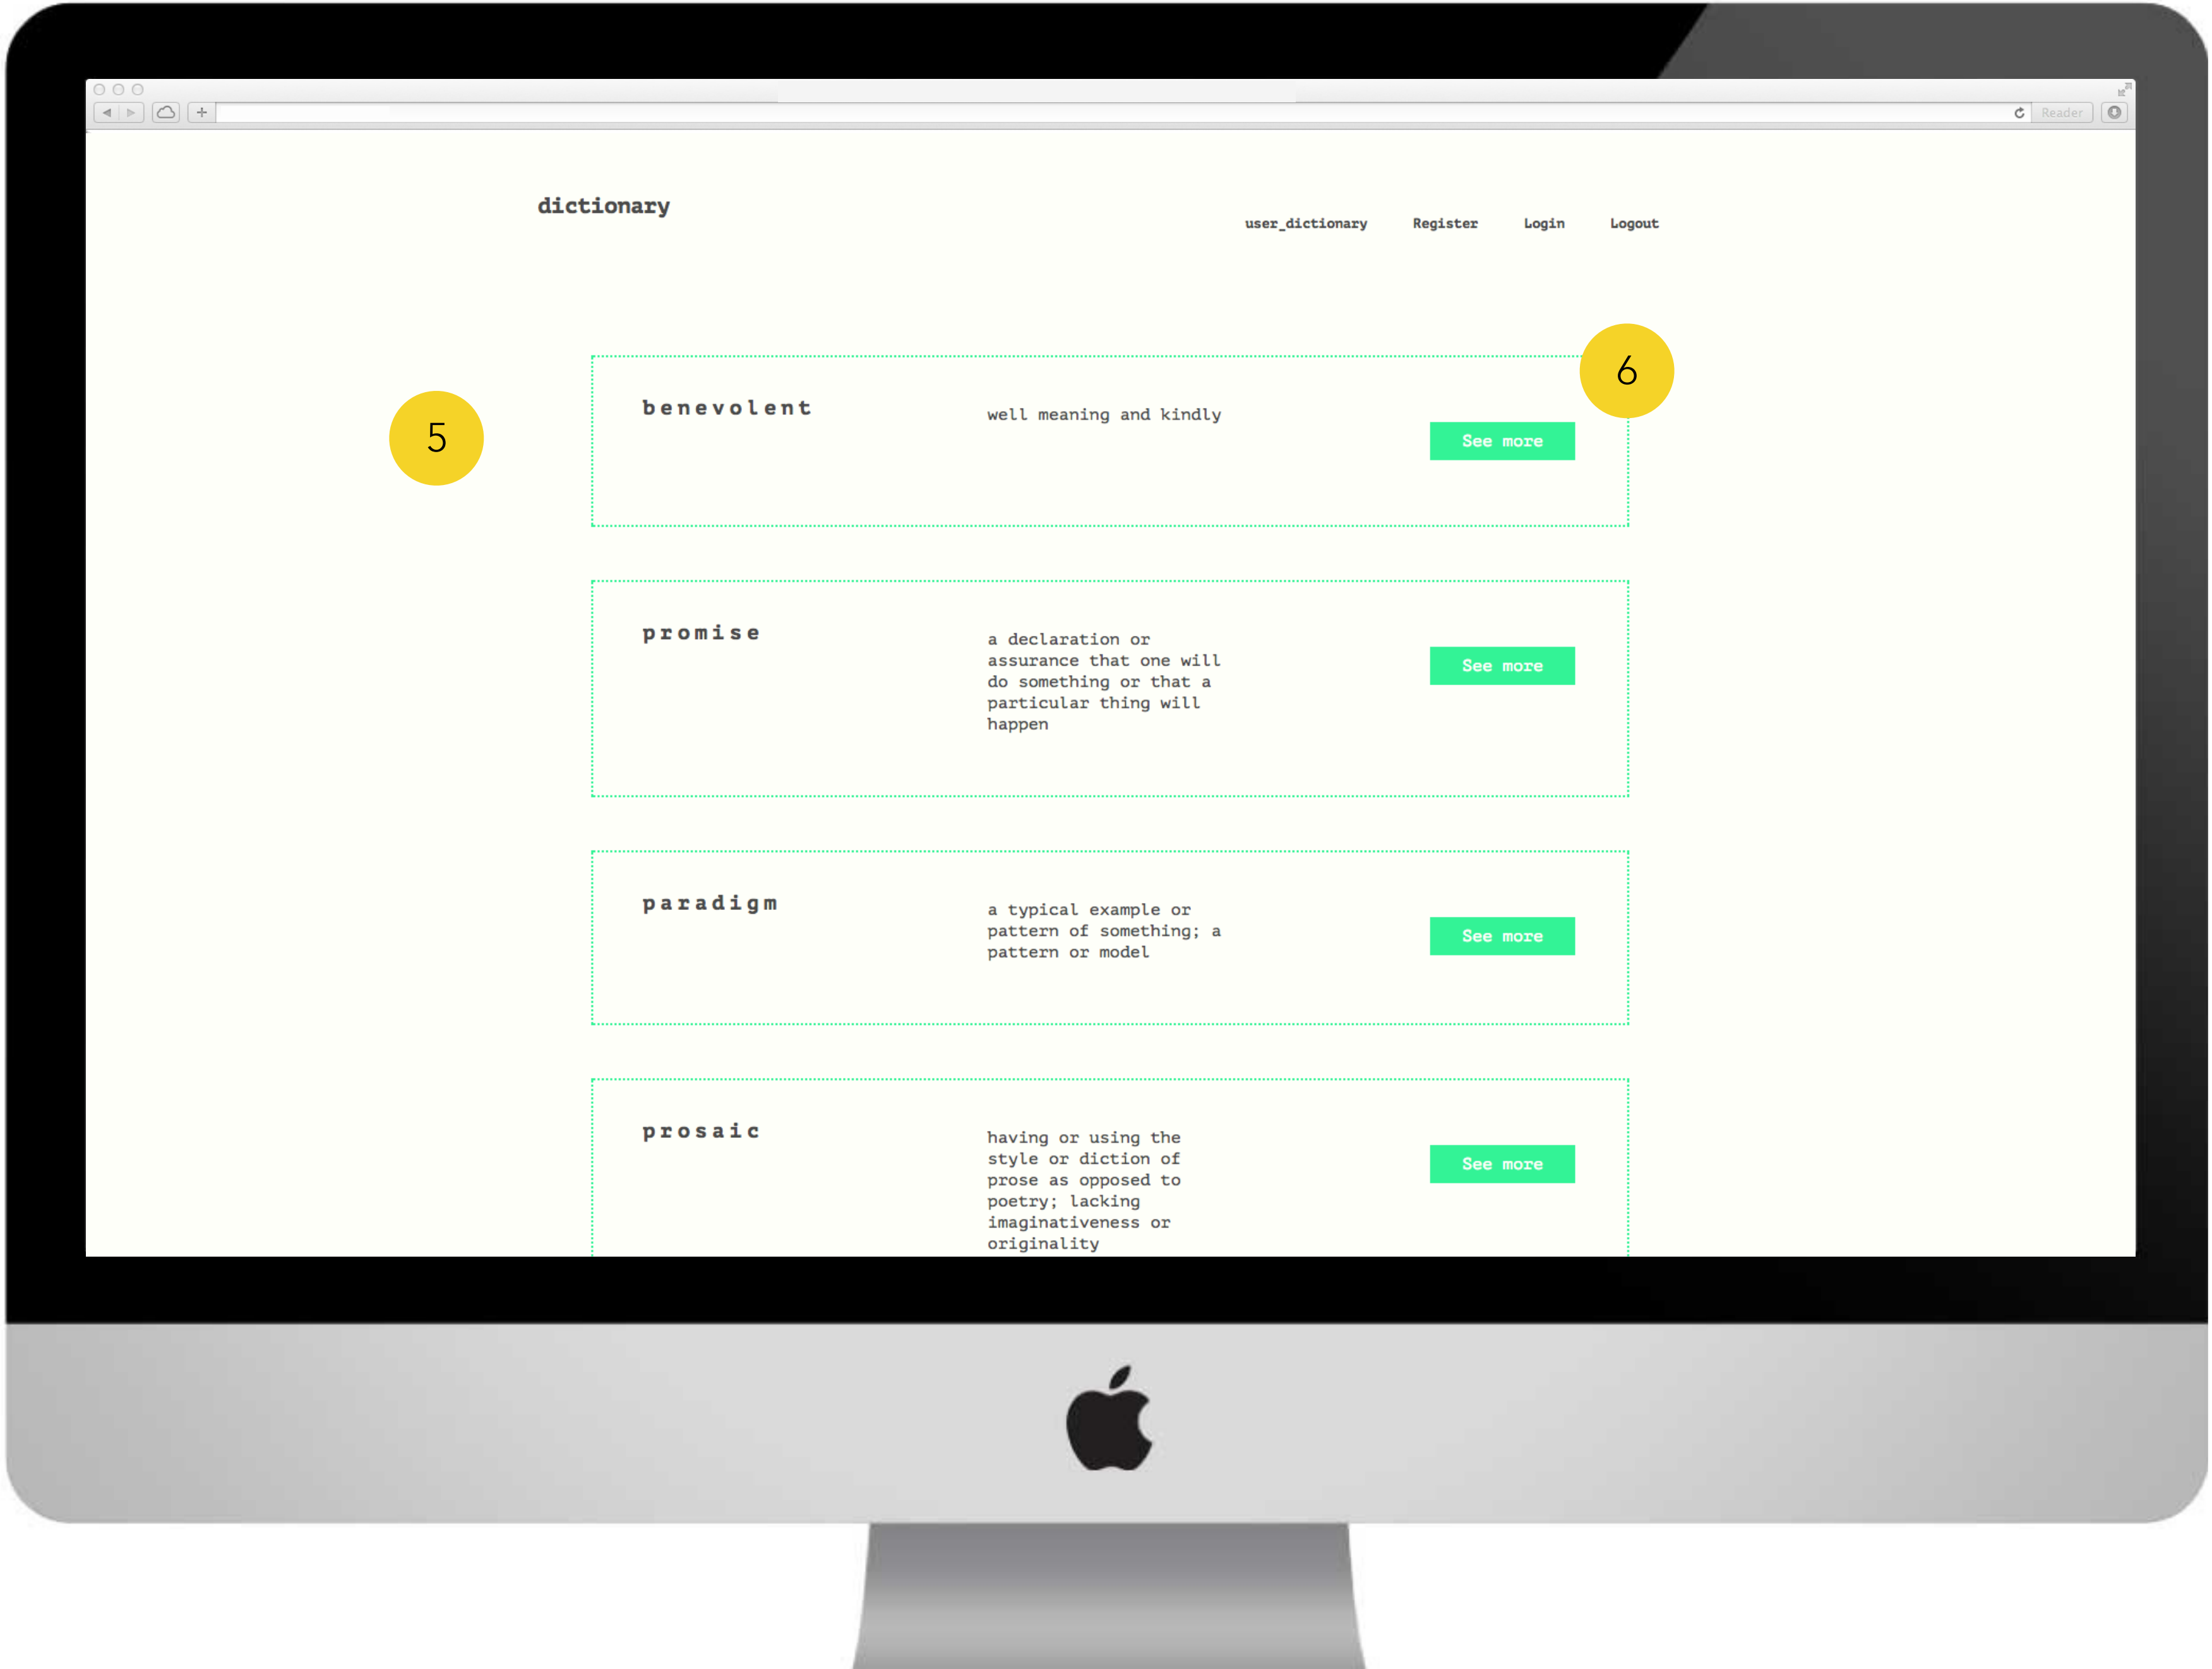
Reader

dictionary

user_dictionary Register Login Logout

6

5

benevolent

well meaning and kindly

See more

promise

a declaration or assurance that one will do something or that a particular thing will happen

See more

paradigm

a typical example or pattern of something; a pattern or model

See more

prosaic

having or using the style or diction of prose as opposed to poetry; lacking imaginativeness or originality

See more